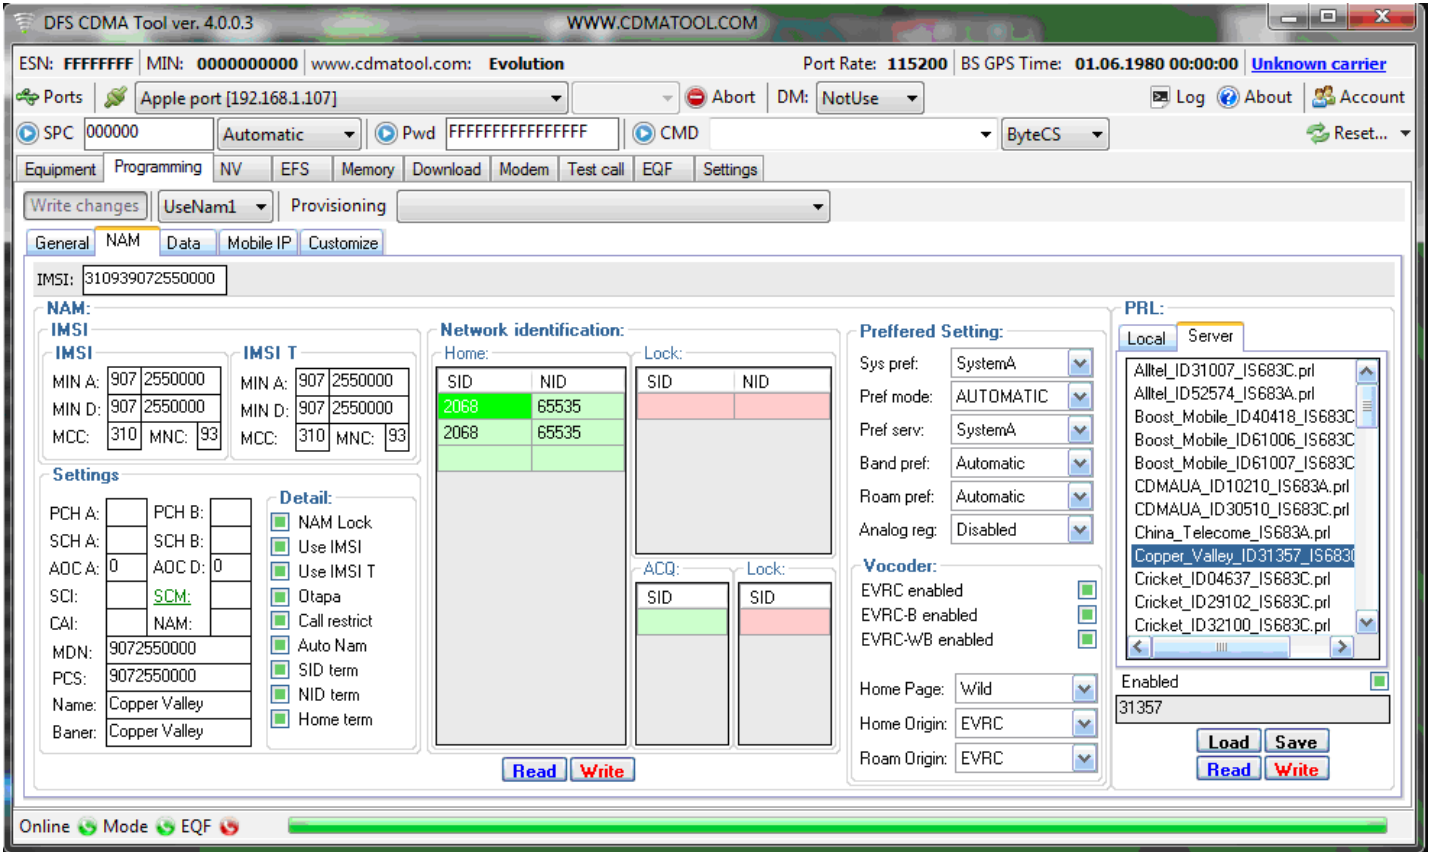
DFS CDMA Tool ver. 4.0.0.3
WWW.CDMATOOL.COM

ESN: FFFFFFFF | MIN: 0000000000 | www.cdmatool.com: Evolution | Port Rate: 115200 | BS GPS Time: 01.06.1980 00:00:00 | Unknown carrier

Ports | Apple port [192.168.1.107] | Abort | DM: NotUse | Log | About | Account

SPC 000000 | Automatic | Pwd FFFFFFFFFFFFFFFF | CMD | ByteCS | Reset...

Equipment | Programming | NV | EFS | Memory | Download | Modem | Test call | EQF | Settings

Write changes | UseNam1 | Provisioning

General | NAM | Data | Mobile IP | Customize

IMSI: 310939072550000

NAM:
IMSI
IMSI
MIN A: 907 2550000
MIN D: 907 2550000
MCC: 310 MNC: 93

IMSI T
MIN A: 907 2550000
MIN D: 907 2550000
MCC: 310 MNC: 93

Settings
PCH A: PCH B:
SCH A: SCH B:
AOC A: 0 AOC D: 0
SCI: SCM:
CAI: NAM:
MDN: 9072550000
PCS: 9072550000
Name: Copper Valley
Baner: Copper Valley

Detail:
NAM Lock
Use IMSI
Use IMSI T
Otapa
Call restrict
Auto Nam
SID term
NID term
Home term

Network identification:
Home:
| SID | NID |
|---|---|
| 2068 | 65535 |
| 2068 | 65535 |

Lock:
| SID | NID |
|---|---|

ACQ:
| SID |
|---|

Lock:
| SID |
|---|

Read Write

Preffered Setting:
Sys pref: SystemA
Pref mode: AUTOMATIC
Pref serv: SystemA
Band pref: Automatic
Roam pref: Automatic
Analog reg: Disabled

Vocoder:
EVRC enabled
EVRC-B enabled
EVRC-WB enabled

Home Page: Wild
Home Origin: EVRC
Roam Origin: EVRC

PRL:
Local | Server
Alltel_ID31007_IS683C.prl
Alltel_ID52574_IS683A.prl
Boost_Mobile_ID40418_IS683C
Boost_Mobile_ID61006_IS683C
Boost_Mobile_ID61007_IS683C
CDMAUA_ID10210_IS683A.prl
CDMAUA_ID30510_IS683C.prl
China_Telecome_IS683A.prl
Copper_Valley_ID31357_IS683
Cricket_ID04637_IS683C.prl
Cricket_ID29102_IS683C.prl
Cricket_ID32100_IS683C.prl

Enabled
31357
Load Save
Read Write

Online Mode EQF